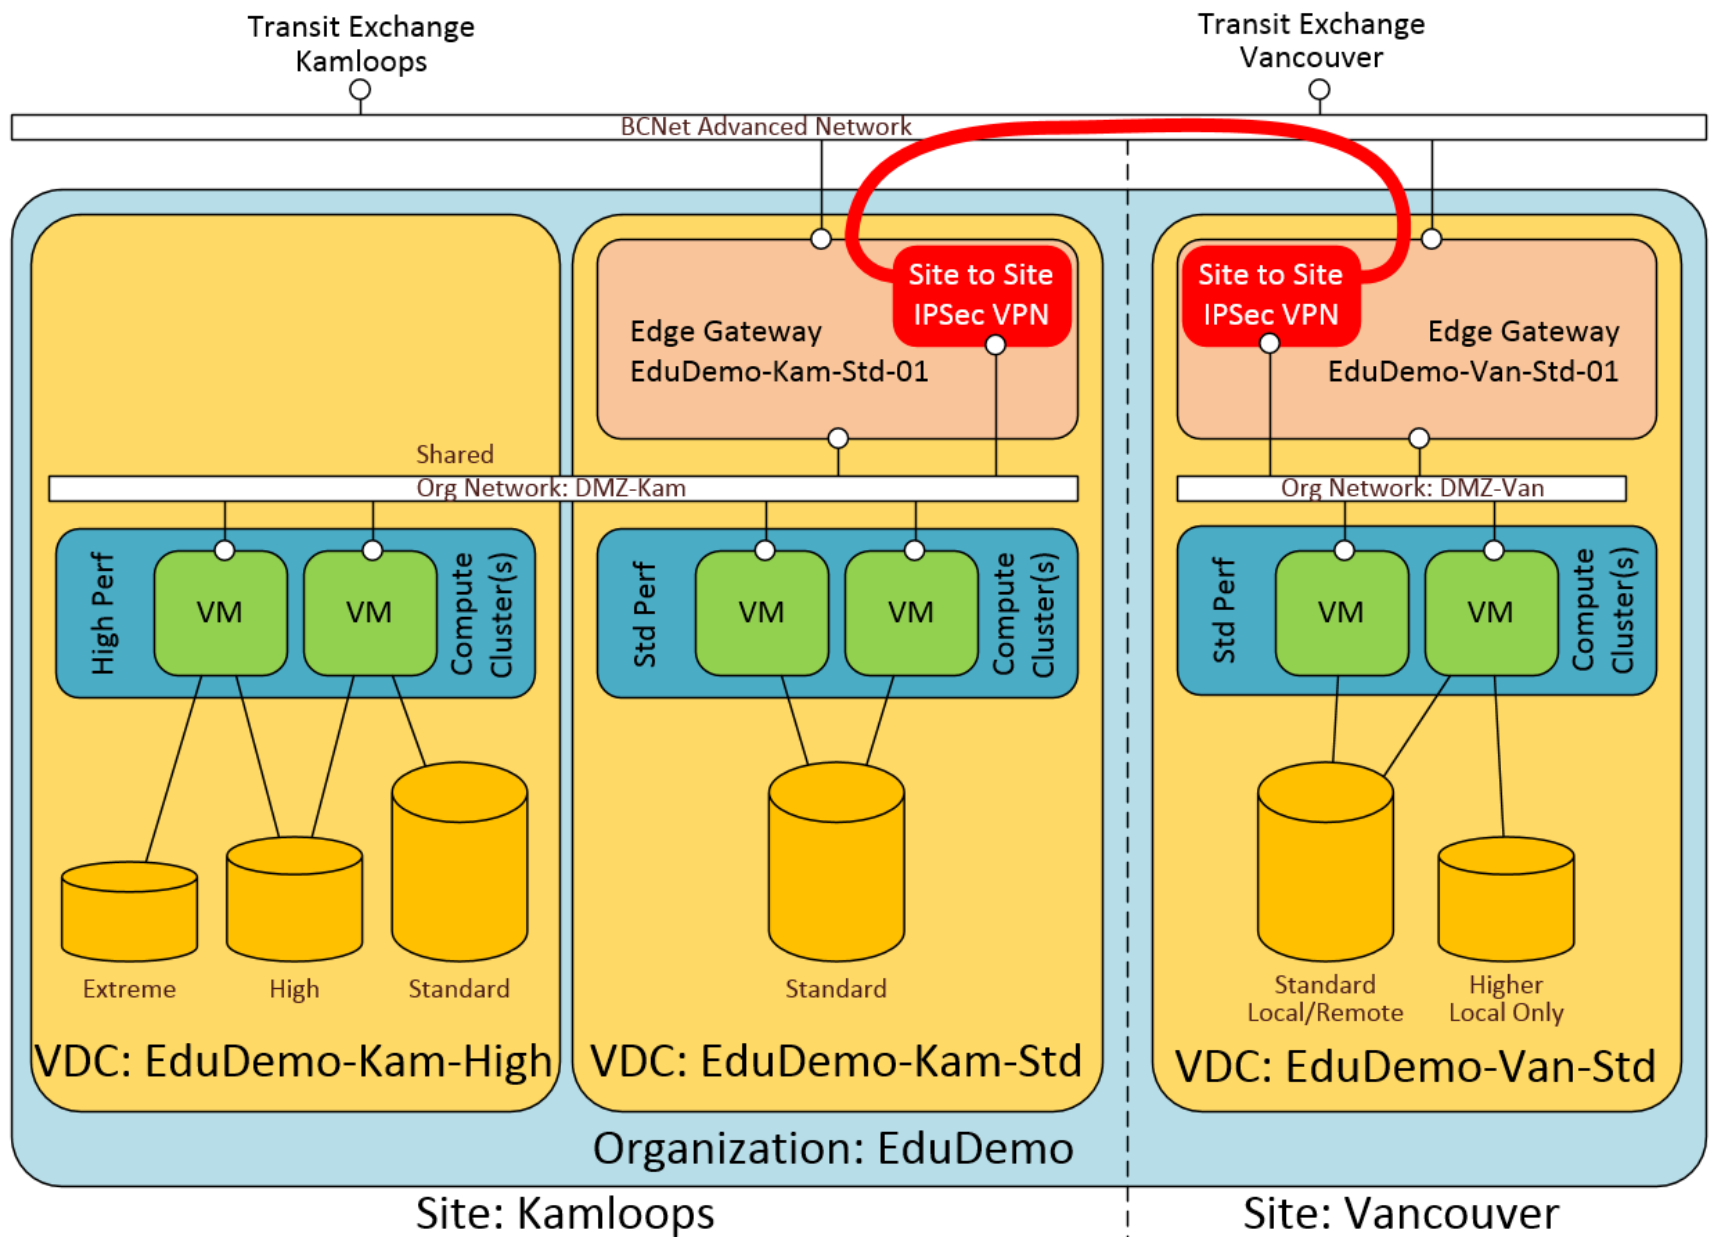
Transit Exchange
Kamloops

Transit Exchange
Vancouver

BCNet Advanced Network

Site to Site
IPSec VPN

Edge Gateway
EduDemo-Kam-Std-01

Site to Site
IPSec VPN

Edge Gateway
EduDemo-Van-Std-01

Shared
Org Network: DMZ-Kam

Org Network: DMZ-Van

High Perf
VM
VM
Compute Cluster(s)

Std Perf
VM
VM
Compute Cluster(s)

Std Perf
VM
VM
Compute Cluster(s)

Extreme
High
Standard

Standard

Standard
Local/Remote

Higher
Local Only

VDC: EduDemo-Kam-High

VDC: EduDemo-Kam-Std

VDC: EduDemo-Van-Std

Organization: EduDemo

Site: Kamloops

Site: Vancouver